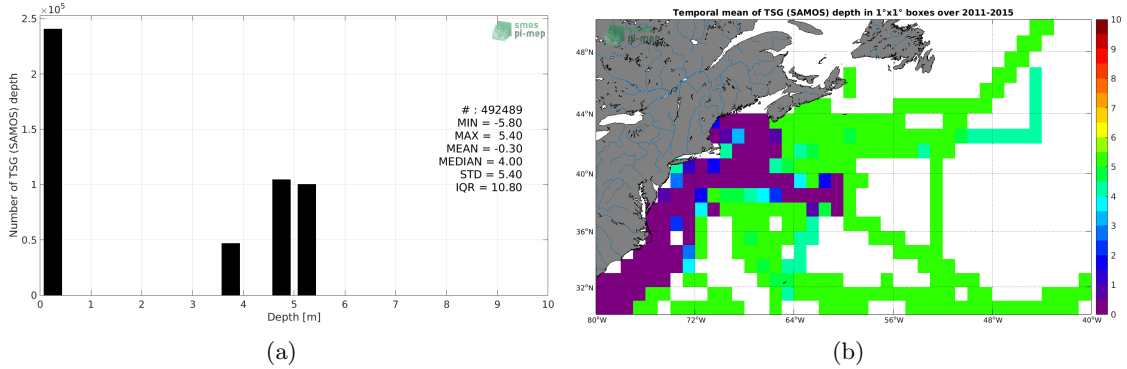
$\times10^5$
2.5
2
1.5
1
0.5
0
Number of TSG (SAMOS) depth
smos pi-mep
# : 492489
MIN = -5.80
MAX = 5.40
MEAN = -0.30
MEDIAN = 4.00
STD = 5.40
IQR = 10.80
0 1 2 3 4 5 6 7 8 9 10
Depth [m]
(a)

Temporal mean of TSG (SAMOS) depth in 1°x1° boxes over 2011-2015
48°N
44°N
40°N
36°N
32°N
80°W 72°W 64°W 56°W 48°W 40°W
10
9
8
7
6
5
4
3
2
1
0
(b)